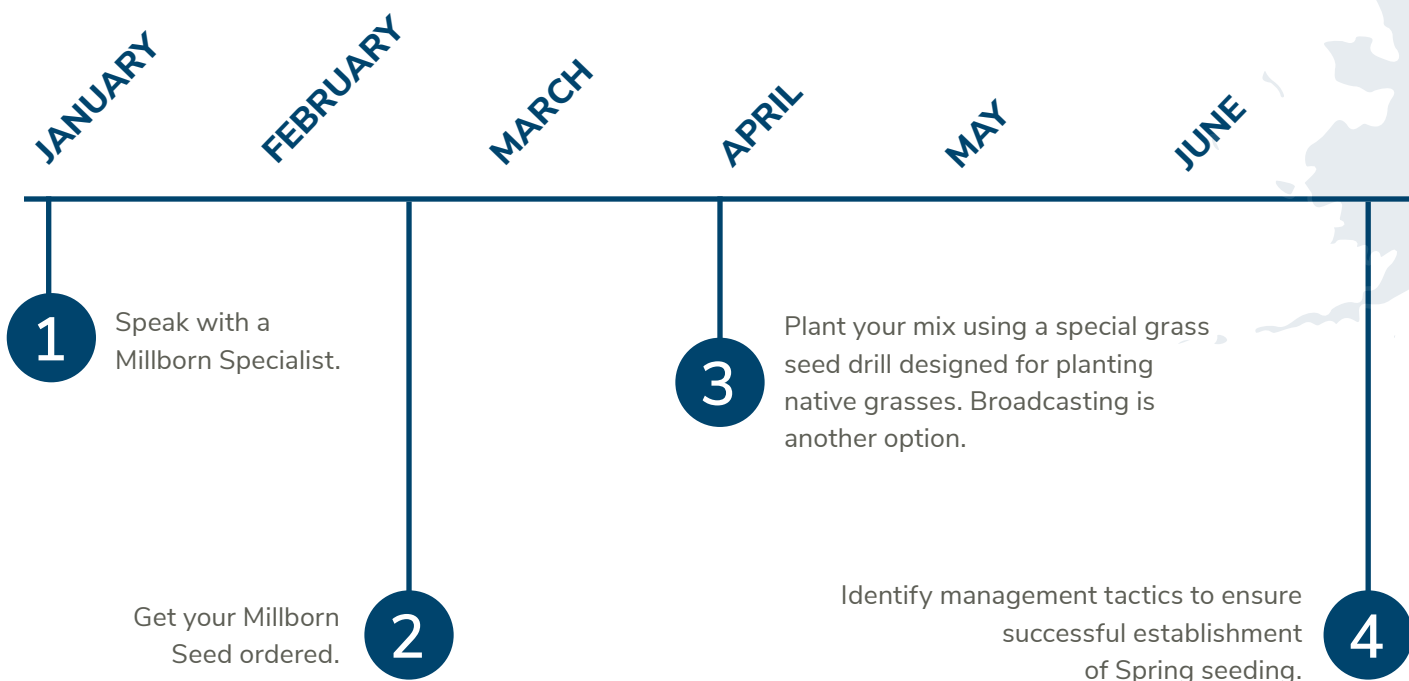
JANUARY FEBRUARY MARCH APRIL MAY JUNE

1 Speak with a Millborn Specialist.

3 Plant your mix using a special grass seed drill designed for planting native grasses. Broadcasting is another option.

Get your Millborn Seed ordered. 2

Identify management tactics to ensure successful establishment of Spring seeding. 4